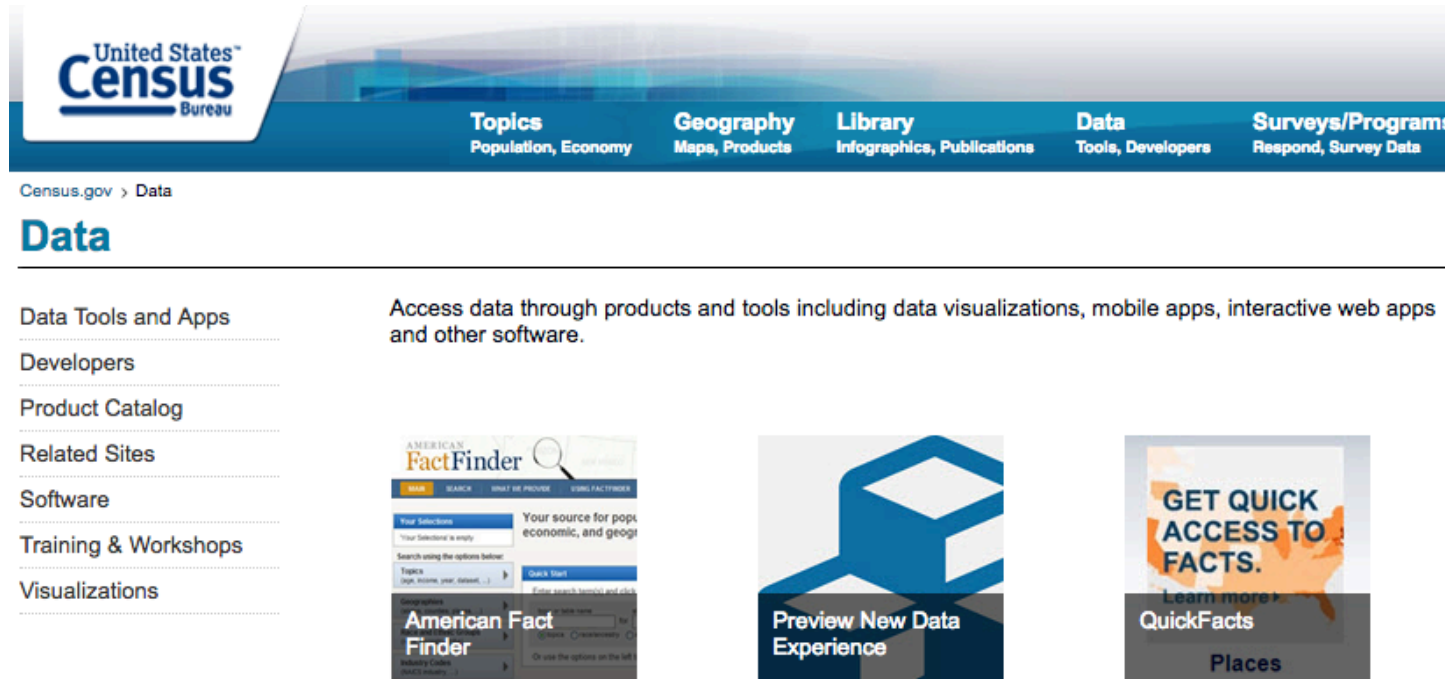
United States™ Census Bureau

Topics
Population, Economy

Geography
Maps, Products

Library
Infographics, Publications

Data
Tools, Developers

Surveys/Programs
Respond, Survey Data

Census.gov › Data

Data

Data Tools and Apps
Developers
Product Catalog
Related Sites
Software
Training & Workshops
Visualizations

Access data through products and tools including data visualizations, mobile apps, interactive web apps and other software.

AMERICAN FactFinder
MAIN SEARCH WHAT WE PROVIDE USING FACTFINDER
Your Selections
Your source for popu economic, and geog
Search using the options below:
Topics
Quick Start
Geographies
American Fact Finder

Preview New Data Experience

GET QUICK ACCESS TO FACTS.
Learn more ▸
QuickFacts
Places